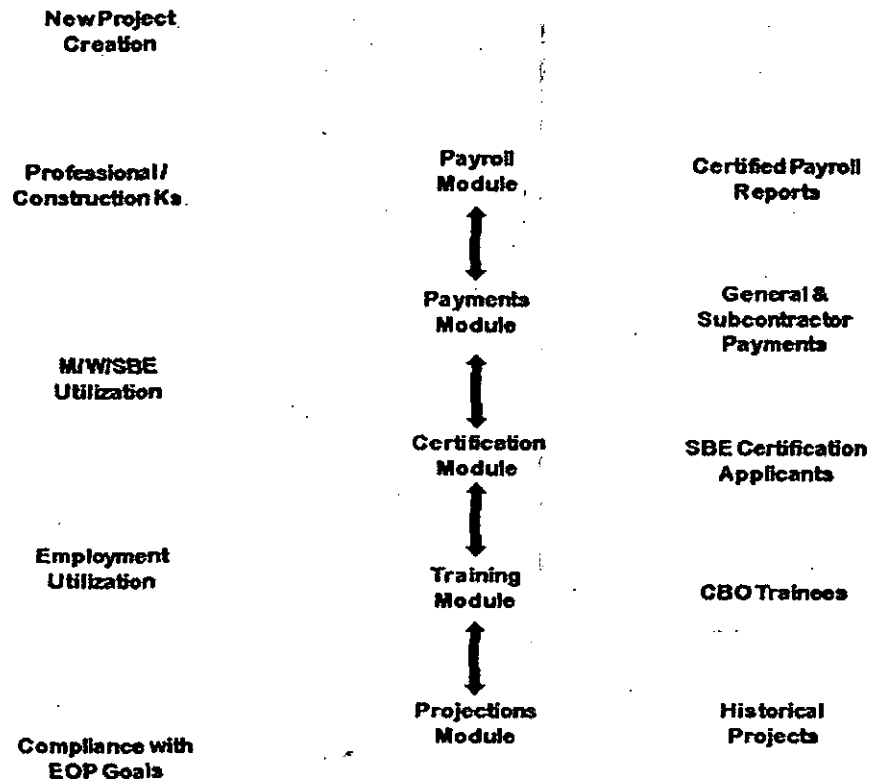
New Project Creation

Professional / Construction Ks

M/W/SBE Utilization

Employment Utilization

Compliance with EOP Goals

Payroll Module

Payments Module

Certification Module

Training Module

Projections Module

Certified Payroll Reports

General & Subcontractor Payments

SBE Certification Applicants

CBO Trainees

Historical Projects